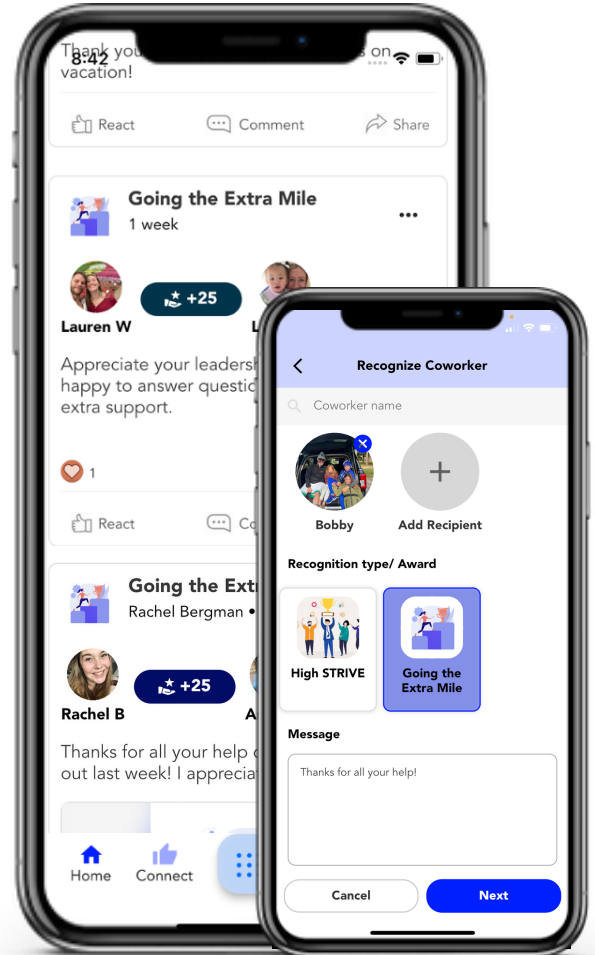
8:42

Thank you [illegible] on vacation!

React Comment Share

Going the Extra Mile
1 week

Lauren W +25 L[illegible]

Appreciate your leadersh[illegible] happy to answer questi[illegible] extra support.

1

React Co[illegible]

Going the Extr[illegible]
Rachel Bergman • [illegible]

Rachel B +25 A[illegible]

Thanks for all your help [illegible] out last week! I apprecia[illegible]

Home Connect

Recognize Coworker

Coworker name

Bobby

Add Recipient

Recognition type/ Award

High STRIVE

Going the Extra Mile

Message

Thanks for all your help!

Cancel

Next